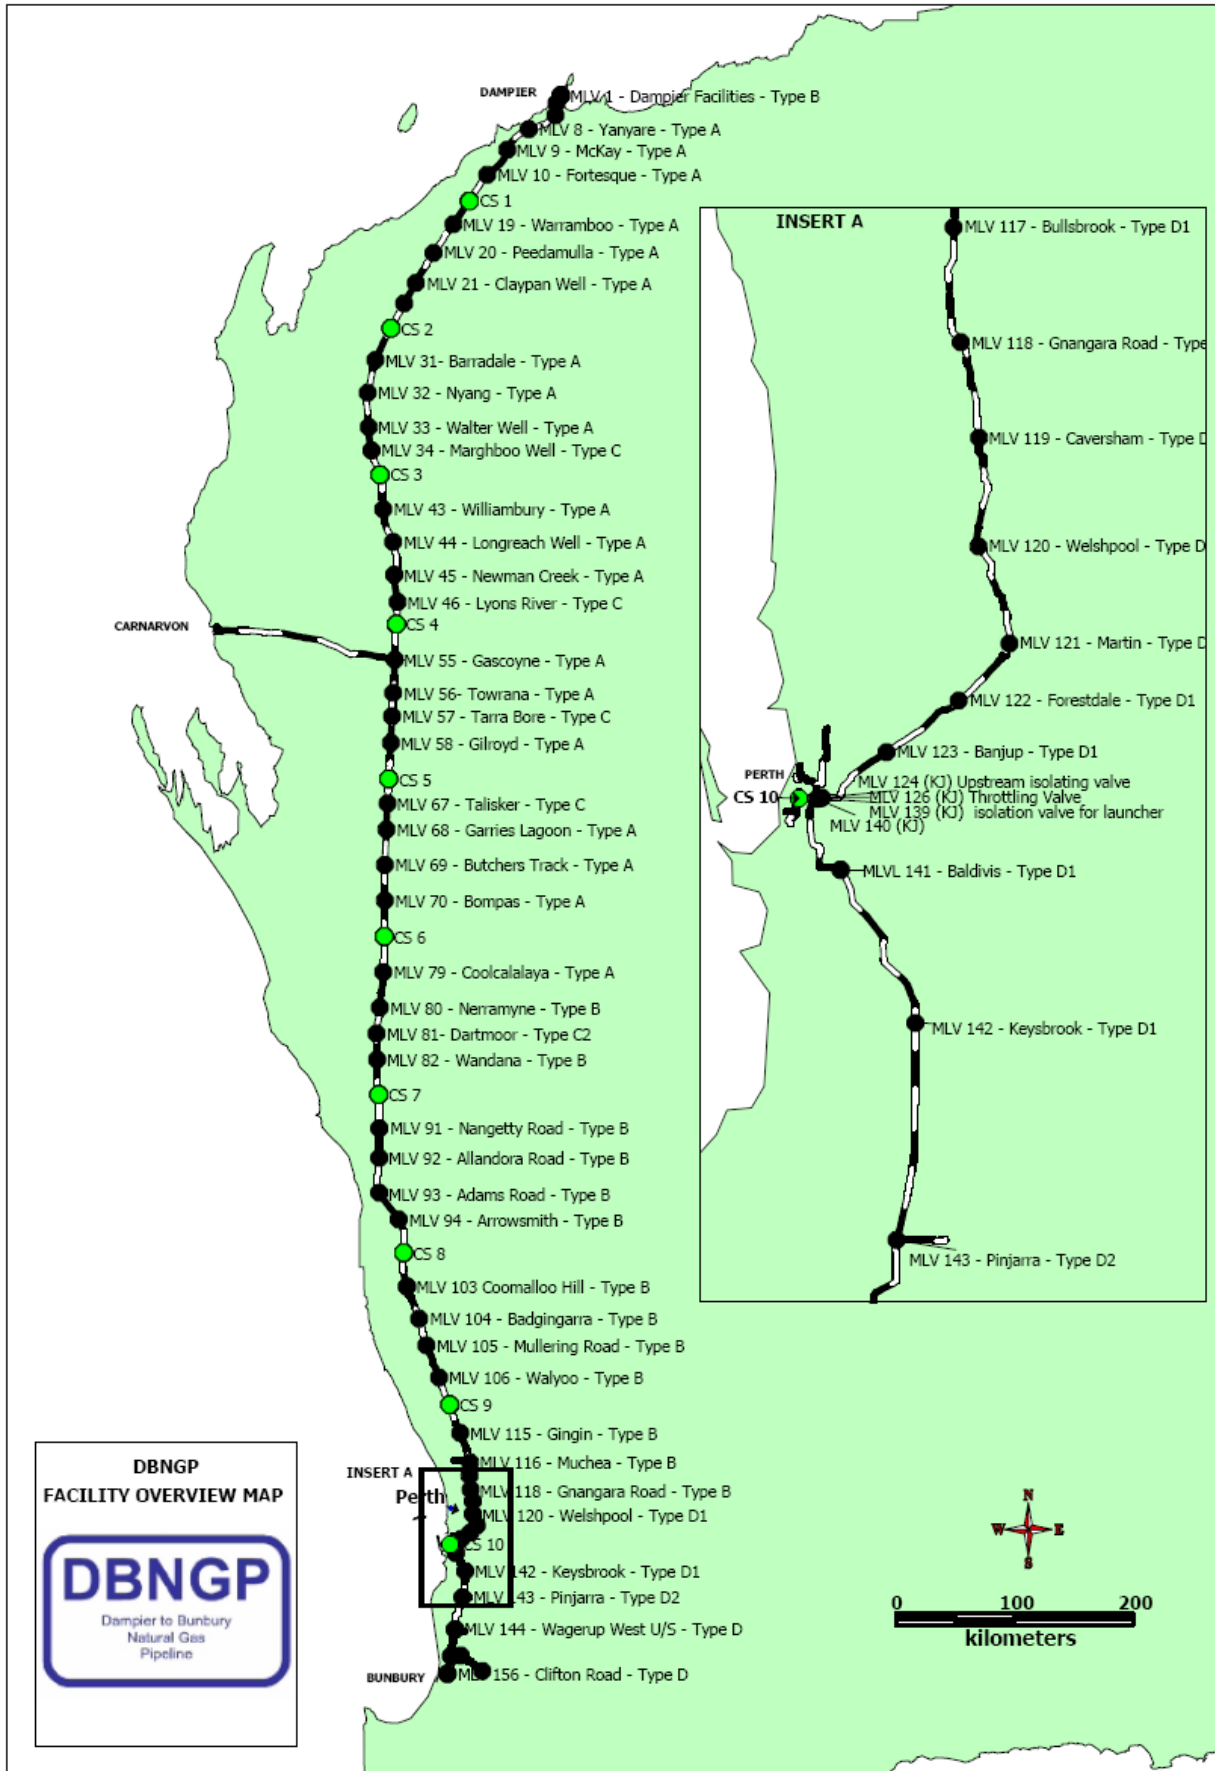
DAMPIER
MLV 1 - Dampier Facilities - Type B
MLV 8 - Yanyare - Type A
MLV 9 - McKay - Type A
MLV 10 - Fortesque - Type A
CS 1
MLV 19 - Warramboo - Type A
MLV 20 - Peedamulla - Type A
MLV 21 - Claypan Well - Type A
CS 2
MLV 31- Barradale - Type A
MLV 32 - Nyang - Type A
MLV 33 - Walter Well - Type A
MLV 34 - Marghboo Well - Type C
CS 3
MLV 43 - Williambury - Type A
MLV 44 - Longreach Well - Type A
MLV 45 - Newman Creek - Type A
MLV 46 - Lyons River - Type C
CARNARVON
CS 4
MLV 55 - Gascoyne - Type A
MLV 56- Towrana - Type A
MLV 57 - Tarra Bore - Type C
MLV 58 - Gilroyd - Type A
CS 5
MLV 67 - Talisker - Type C
MLV 68 - Garries Lagoon - Type A
MLV 69 - Butchers Track - Type A
MLV 70 - Bompas - Type A
CS 6
MLV 79 - Coolcalalaya - Type A
MLV 80 - Nerramyne - Type B
MLV 81- Dartmoor - Type C2
MLV 82 - Wandana - Type B
CS 7
MLV 91 - Nangetty Road - Type B
MLV 92 - Allandora Road - Type B
MLV 93 - Adams Road - Type B
MLV 94 - Arrowsmith - Type B
CS 8
MLV 103 Coomalloo Hill - Type B
MLV 104 - Badgingarra - Type B
MLV 105 - Mullering Road - Type B
MLV 106 - Walyoo - Type B
CS 9
MLV 115 - Gingin - Type B
MLV 116 - Muchea - Type B
INSERT A
Perth
MLV 118 - Gnangara Road - Type B
MLV 120 - Welshpool - Type D1
CS 10
MLV 142 - Keysbrook - Type D1
MLV 143 - Pinjarra - Type D2
MLV 144 - Wagerup West U/S - Type D
BUNBURY
MLV 156 - Clifton Road - Type D

INSERT A
MLV 117 - Bullsbrook - Type D1
MLV 118 - Gnangara Road - Type
MLV 119 - Caversham - Type D
MLV 120 - Welshpool - Type D
MLV 121 - Martin - Type D
MLV 122 - Forestdale - Type D1
MLV 123 - Banjup - Type D1
PERTH
CS 10
MLV 124 (KJ) Upstream isolating valve
MLV 126 (KJ) Throttling Valve
MLV 139 (KJ) isolation valve for launcher
MLV 140 (KJ)
MLVL 141 - Baldivis - Type D1
MLV 142 - Keysbrook - Type D1
MLV 143 - Pinjarra - Type D2

DBNGP
FACILITY OVERVIEW MAP
DBNGP
Dampier to Bunbury Natural Gas Pipeline

N
W E
S
0 100 200
kilometers